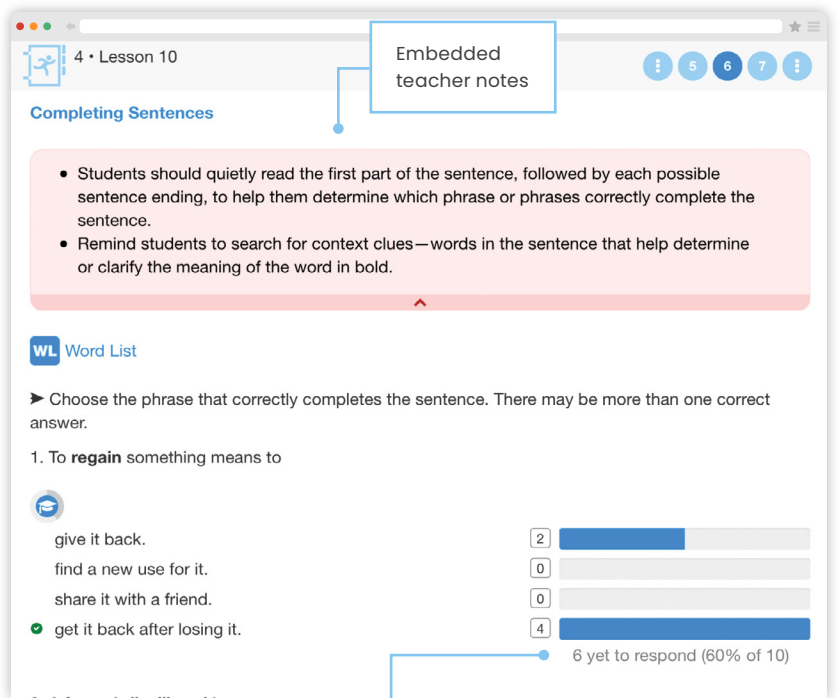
4 • Lesson 10

Embedded teacher notes

5 6 7

Completing Sentences

- Students should quietly read the first part of the sentence, followed by each possible sentence ending, to help them determine which phrase or phrases correctly complete the sentence.
- Remind students to search for context clues—words in the sentence that help determine or clarify the meaning of the word in bold.

WL Word List

➤ Choose the phrase that correctly completes the sentence. There may be more than one correct answer.

1. To **regain** something means to

give it back. 2
find a new use for it. 0
share it with a friend. 0
get it back after losing it. 4

6 yet to respond (60% of 10)